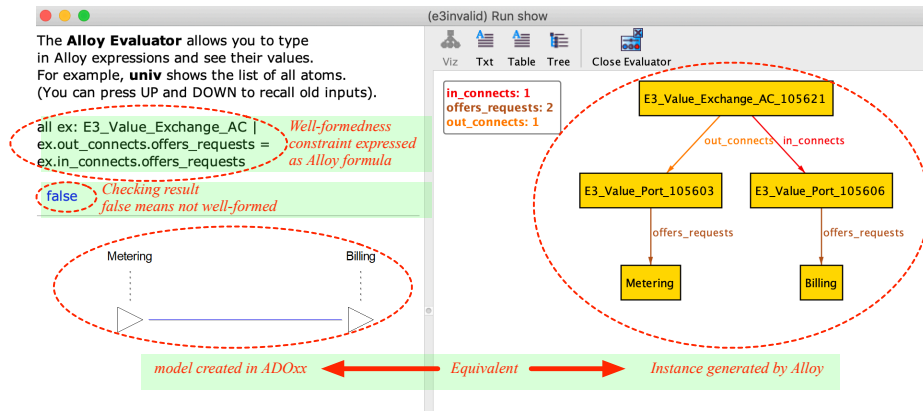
(e3invalid) Run show

The **Alloy Evaluator** allows you to type in Alloy expressions and see their values.
For example, **univ** shows the list of all atoms.
(You can press UP and DOWN to recall old inputs).

all ex: E3_Value_Exchange_AC | ex.out_connects.offers_requests = ex.in_connects.offers_requests

Well-formedness constraint expressed as Alloy formula

false

Checking result
false means not well-formed

Metering

Billing

Viz Txt Table Tree Close Evaluator

in_connects: 1
offers_requests: 2
out_connects: 1

E3_Value_Exchange_AC_105621

out_connects

in_connects

E3_Value_Port_105603

E3_Value_Port_105606

offers_requests

offers_requests

Metering

Billing

model created in ADOxx

Equivalent

Instance generated by Alloy